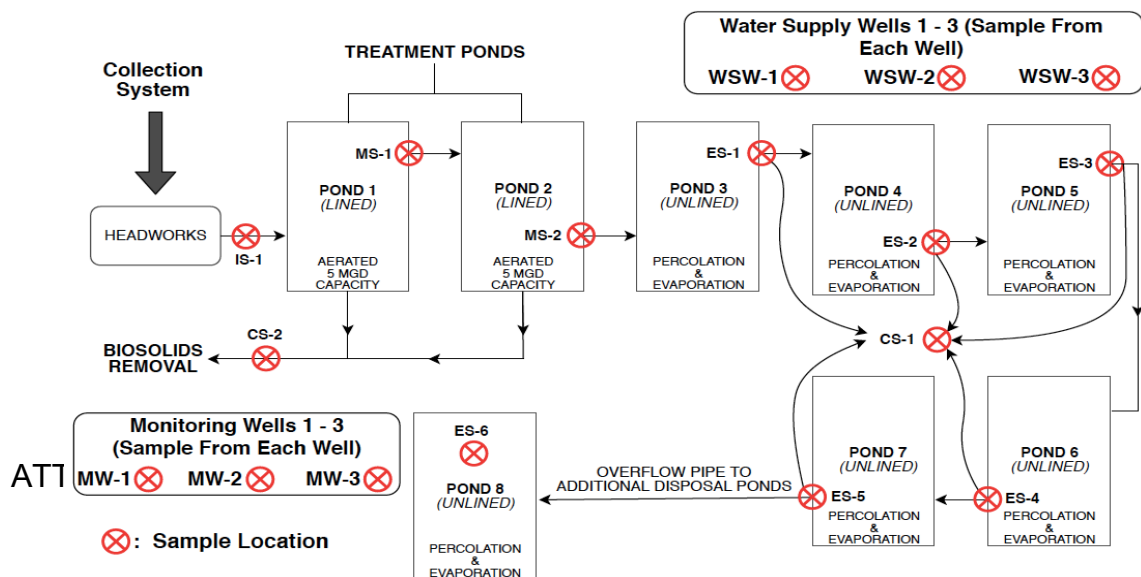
Water Supply Wells 1 - 3 (Sample From Each Well)
WSW-1 WSW-2 WSW-3

TREATMENT PONDS

Collection System

HEADWORKS
IS-1

MS-1
POND 1
(LINED)
AERATED
5 MGD
CAPACITY

POND 2
(LINED)
MS-2
AERATED
5 MGD
CAPACITY

ES-1
POND 3
(UNLINED)
PERCOLATION
&
EVAPORATION

POND 4
(UNLINED)
ES-2
PERCOLATION
&
EVAPORATION

ES-3
POND 5
(UNLINED)
PERCOLATION
&
EVAPORATION

CS-2
BIOSOLIDS REMOVAL

CS-1

Monitoring Wells 1 - 3 (Sample From Each Well)
ATT MW-1 MW-2 MW-3

ES-6
POND 8
(UNLINED)
PERCOLATION
&
EVAPORATION

OVERFLOW PIPE TO
ADDITIONAL DISPOSAL PONDS

POND 7
(UNLINED)
ES-5
PERCOLATION
&
EVAPORATION

POND 6
(UNLINED)
ES-4
PERCOLATION
&
EVAPORATION

: Sample Location